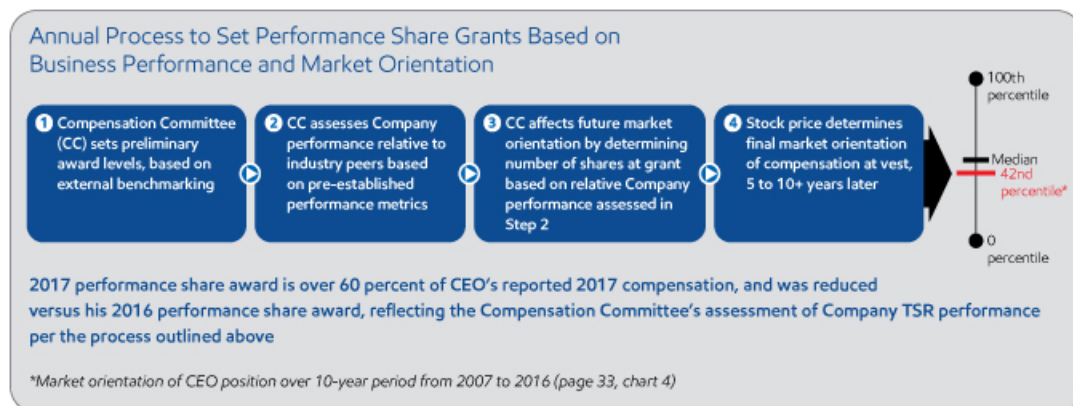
Annual Process to Set Performance Share Grants Based on Business Performance and Market Orientation

1 Compensation Committee (CC) sets preliminary award levels, based on external benchmarking

2 CC assesses Company performance relative to industry peers based on pre-established performance metrics

3 CC affects future market orientation by determining number of shares at grant based on relative Company performance assessed in Step 2

4 Stock price determines final market orientation of compensation at vest, 5 to 10+ years later

100th percentile

Median

42nd percentile*

0 percentile

2017 performance share award is over 60 percent of CEO's reported 2017 compensation, and was reduced versus his 2016 performance share award, reflecting the Compensation Committee's assessment of Company TSR performance per the process outlined above

*Market orientation of CEO position over 10-year period from 2007 to 2016 (page 33, chart 4)